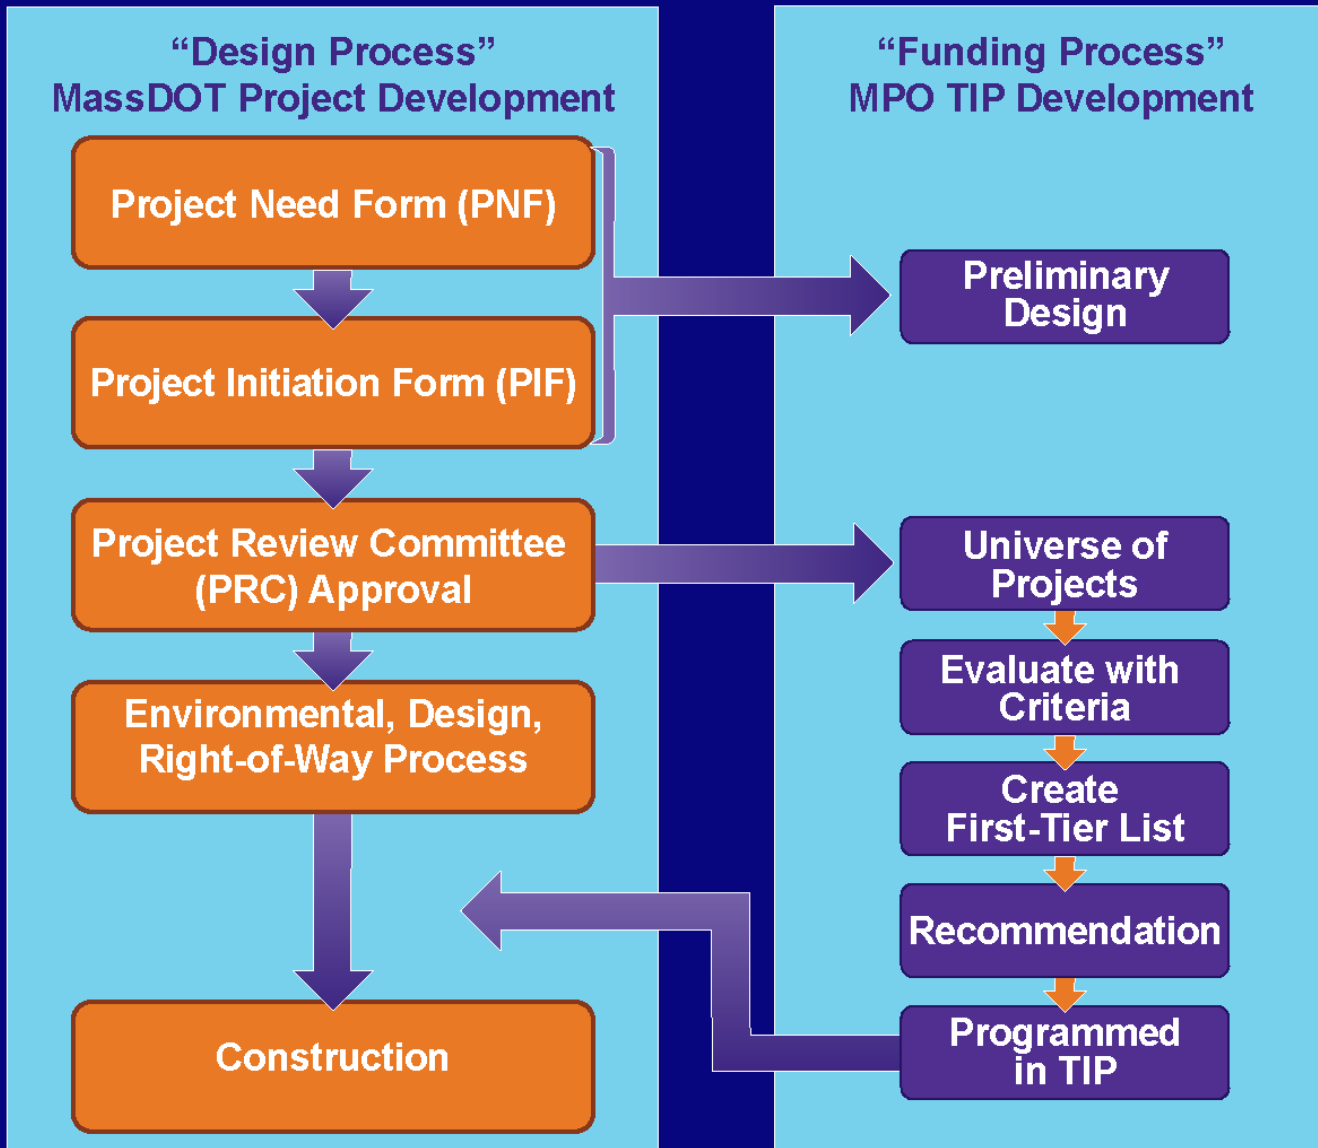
“Design Process”
MassDOT Project Development

Project Need Form (PNF)

Project Initiation Form (PIF)

Project Review Committee (PRC) Approval

Environmental, Design, Right-of-Way Process

Construction

“Funding Process”
MPO TIP Development

Preliminary Design

Universe of Projects

Evaluate with Criteria

Create First-Tier List

Recommendation

Programmed in TIP